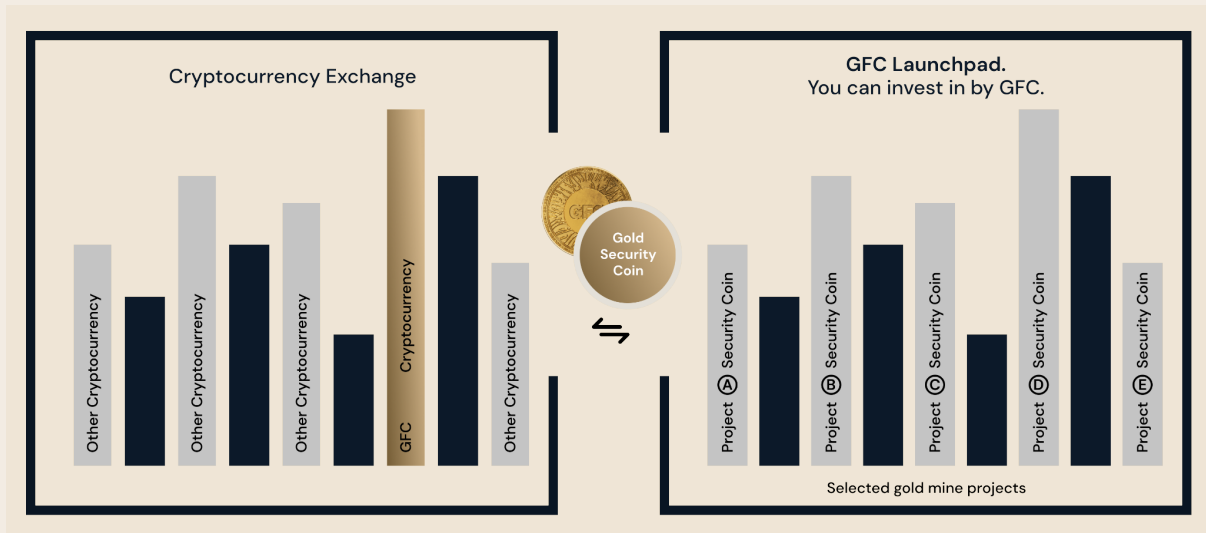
Cryptocurrency Exchange

Other Cryptocurrency

Other Cryptocurrency

Other Cryptocurrency

GFC Cryptocurrency

Other Cryptocurrency

GFC

Gold Security Coin

GFC Launchpad.
You can invest in by GFC.

Project Ⓐ Security Coin

Project Ⓑ Security Coin

Project Ⓒ Security Coin

Project Ⓓ Security Coin

Project Ⓔ Security Coin

Selected gold mine projects